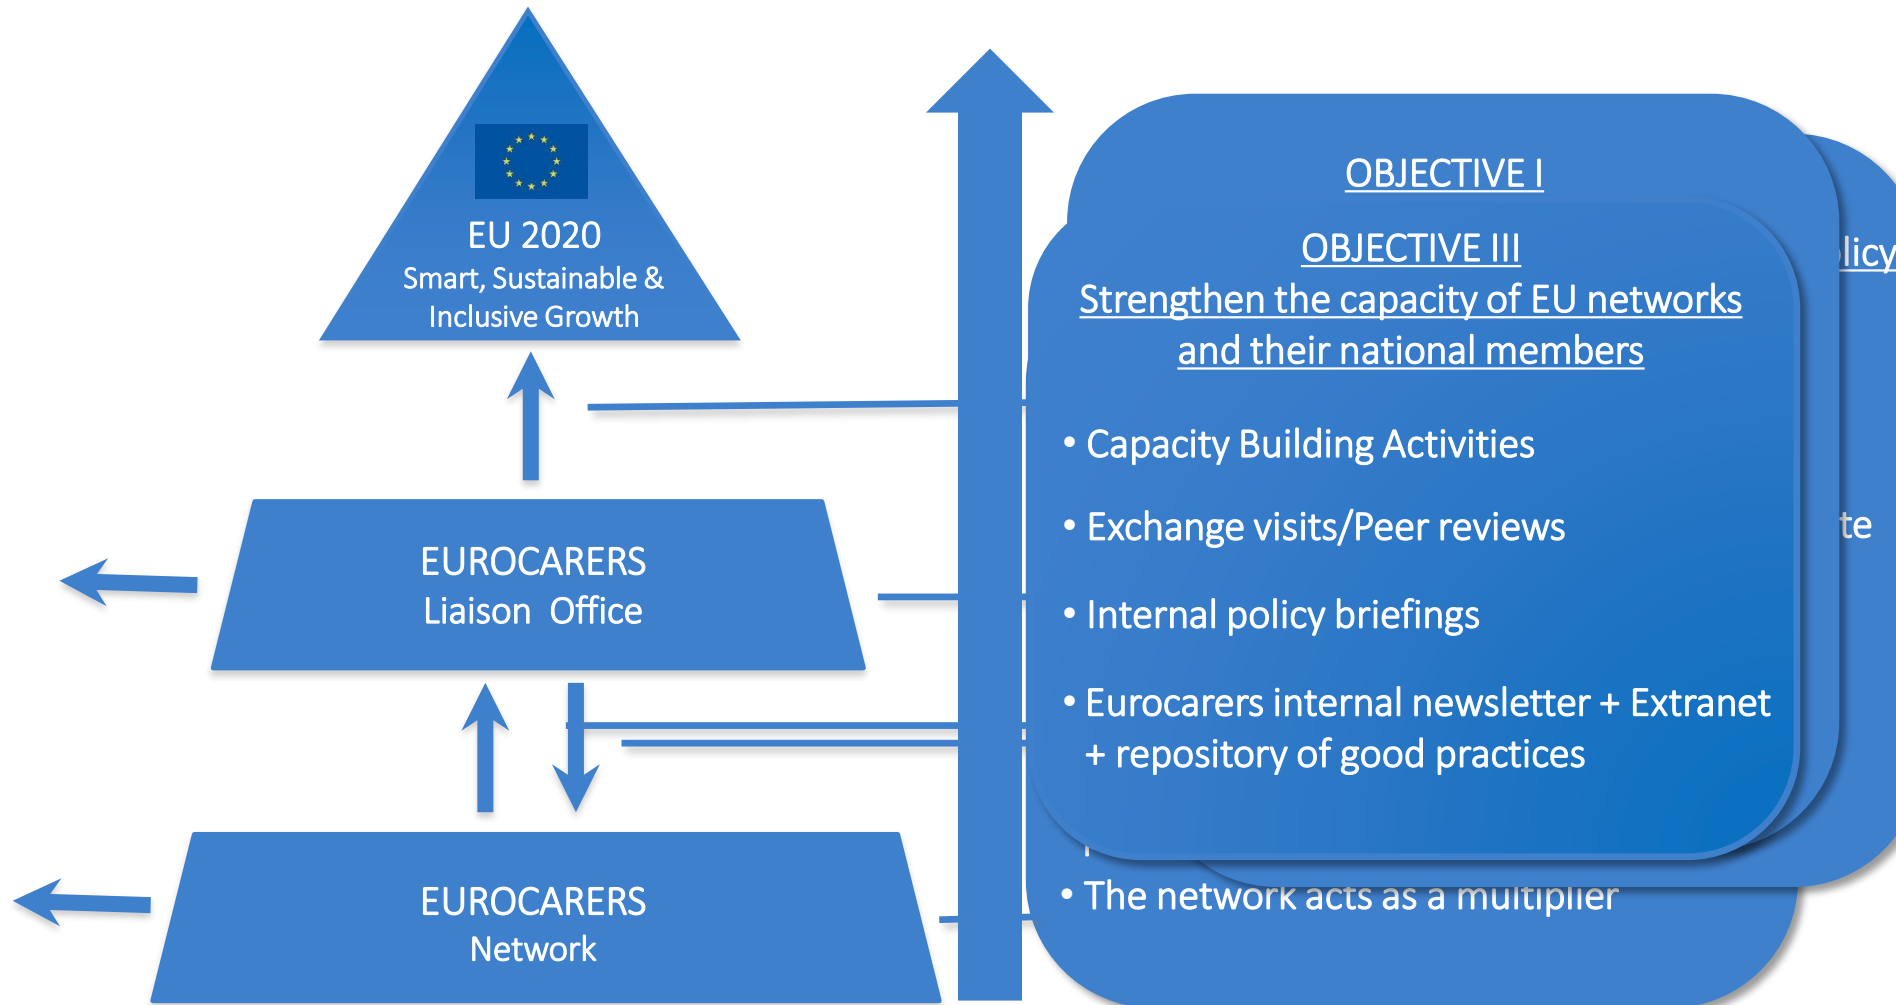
EU 2020
Smart, Sustainable & Inclusive Growth

EUROCARERS
Liaison Office

EUROCARERS
Network

OBJECTIVE I

licy

te

OBJECTIVE III
Strengthen the capacity of EU networks and their national members

• Capacity Building Activities

• Exchange visits/Peer reviews

• Internal policy briefings

• Eurocarers internal newsletter + Extranet + repository of good practices

• The network acts as a multiplier